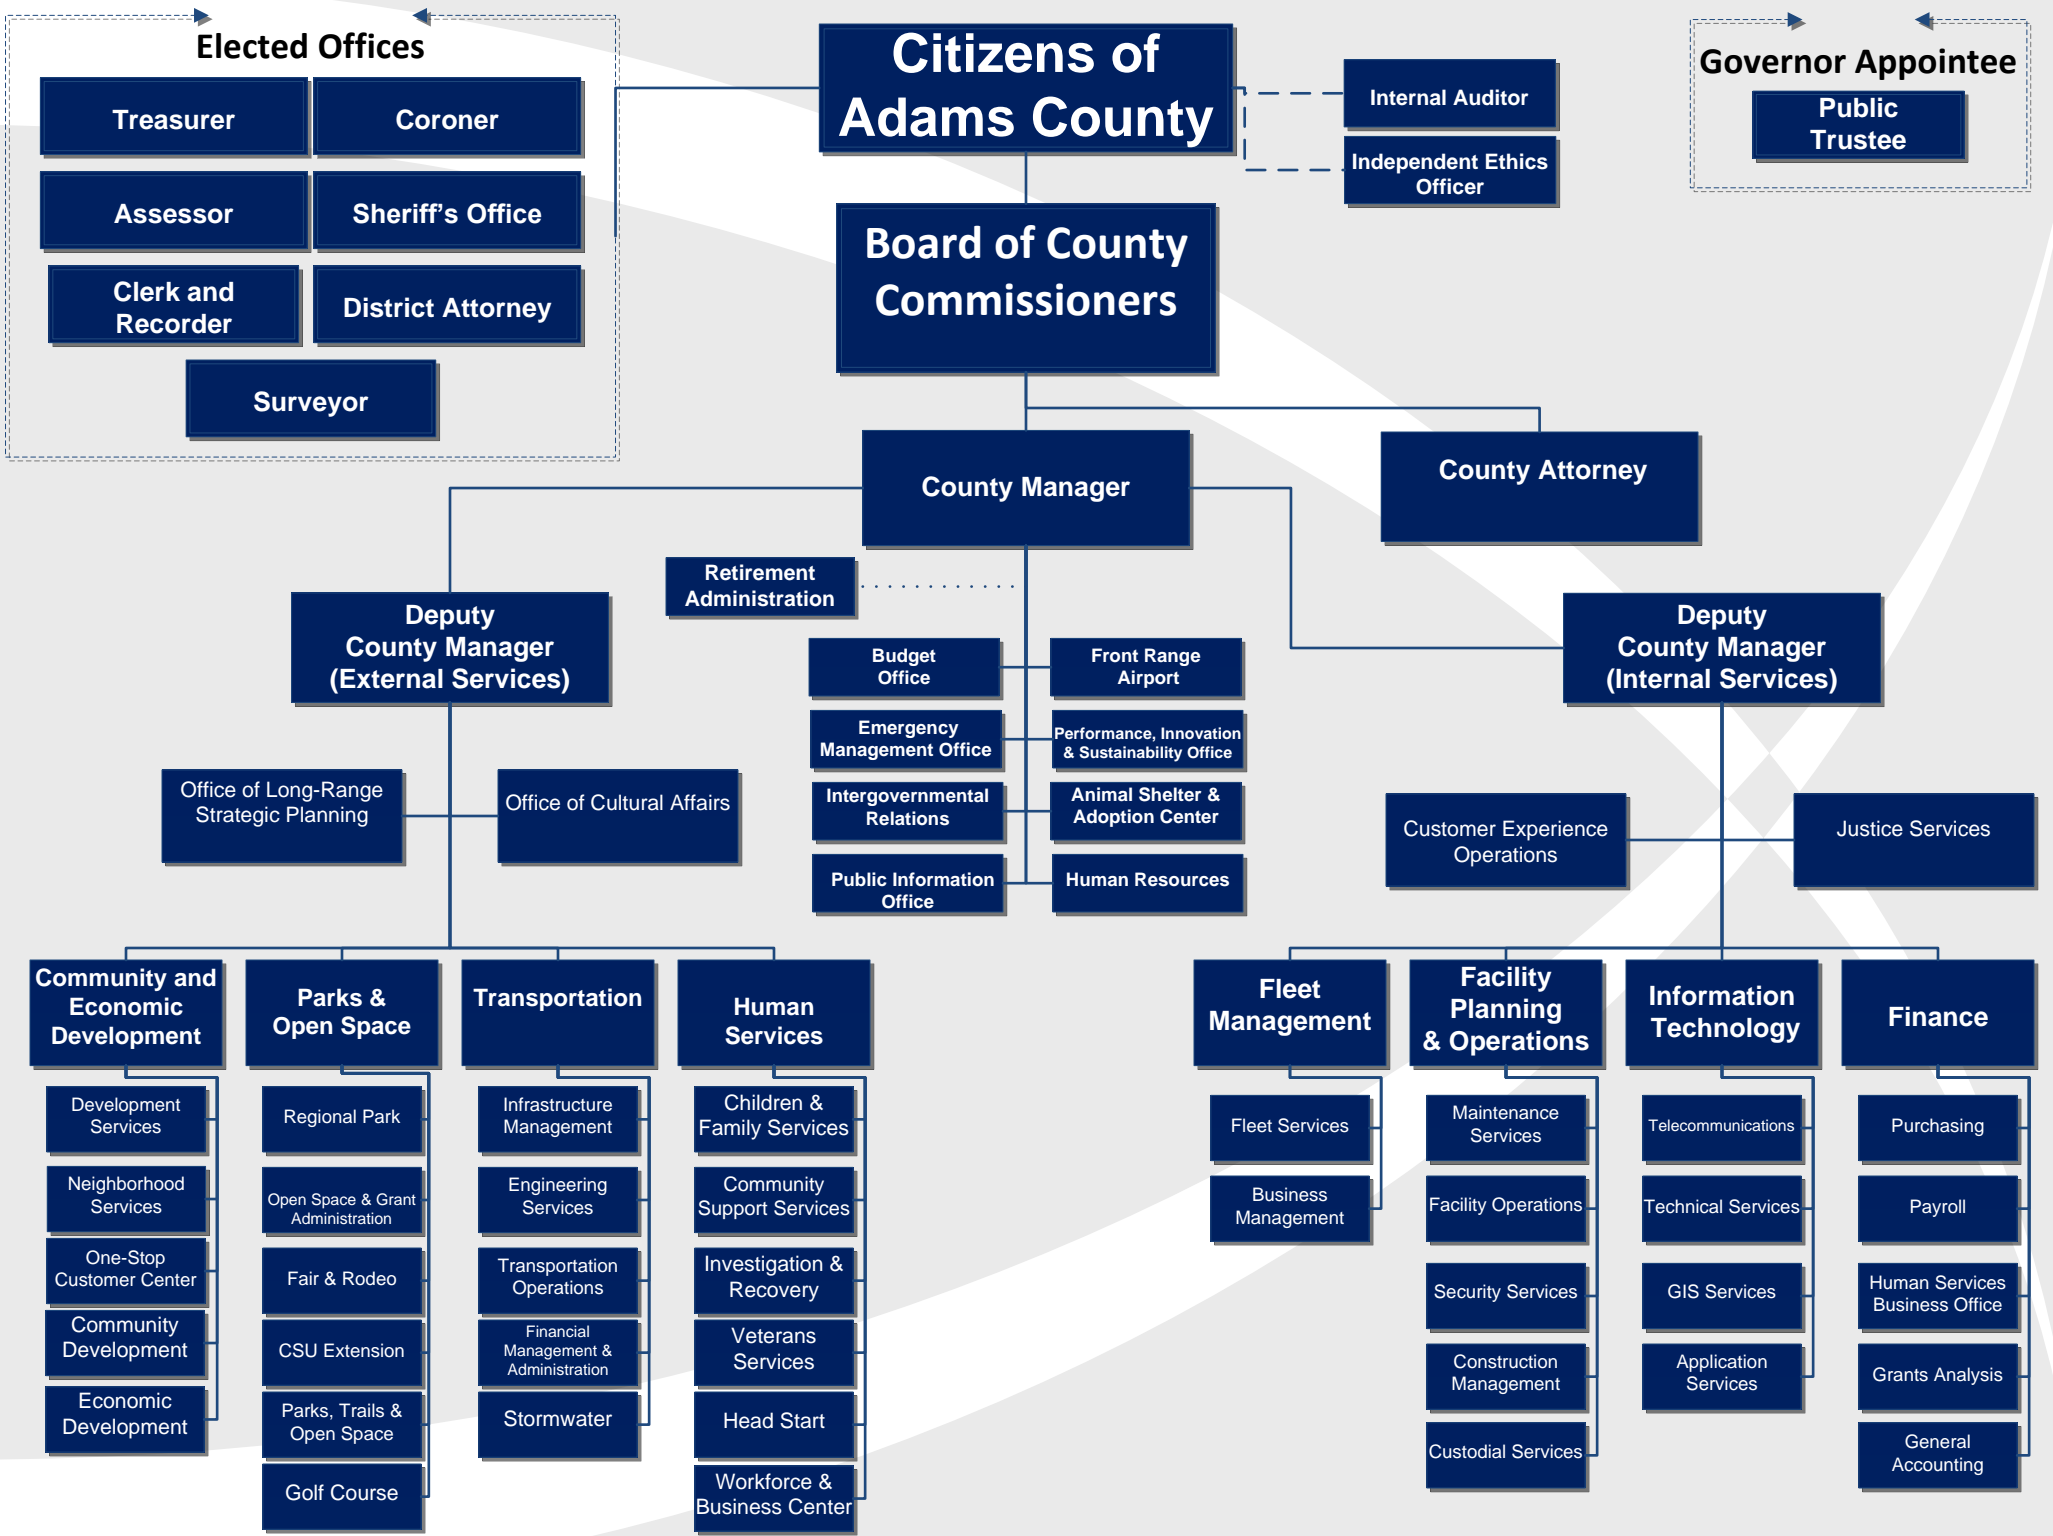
Elected Offices

Treasurer

Coroner

Assessor

Sheriff's Office

Clerk and Recorder

District Attorney

Surveyor

Citizens of Adams County

Internal Auditor

Independent Ethics Officer

Governor Appointee

Public Trustee

Board of County Commissioners

County Manager

County Attorney

Retirement Administration

Deputy County Manager (External Services)

Budget Office

Front Range Airport

Emergency Management Office

Performance, Innovation & Sustainability Office

Intergovernmental Relations

Animal Shelter & Adoption Center

Public Information Office

Human Resources

Deputy County Manager (Internal Services)

Office of Long-Range Strategic Planning

Office of Cultural Affairs

Customer Experience Operations

Justice Services

Community and Economic Development

Development Services

Neighborhood Services

One-Stop Customer Center

Community Development

Economic Development

Parks & Open Space

Regional Park

Open Space & Grant Administration

Fair & Rodeo

CSU Extension

Parks, Trails & Open Space

Golf Course

Transportation

Infrastructure Management

Engineering Services

Transportation Operations

Financial Management & Administration

Stormwater

Human Services

Children & Family Services

Community Support Services

Investigation & Recovery

Veterans Services

Head Start

Workforce & Business Center

Fleet Management

Fleet Services

Business Management

Facility Planning & Operations

Maintenance Services

Facility Operations

Security Services

Construction Management

Custodial Services

Information Technology

Telecommunications

Technical Services

GIS Services

Application Services

Finance

Purchasing

Payroll

Human Services Business Office

Grants Analysis

General Accounting